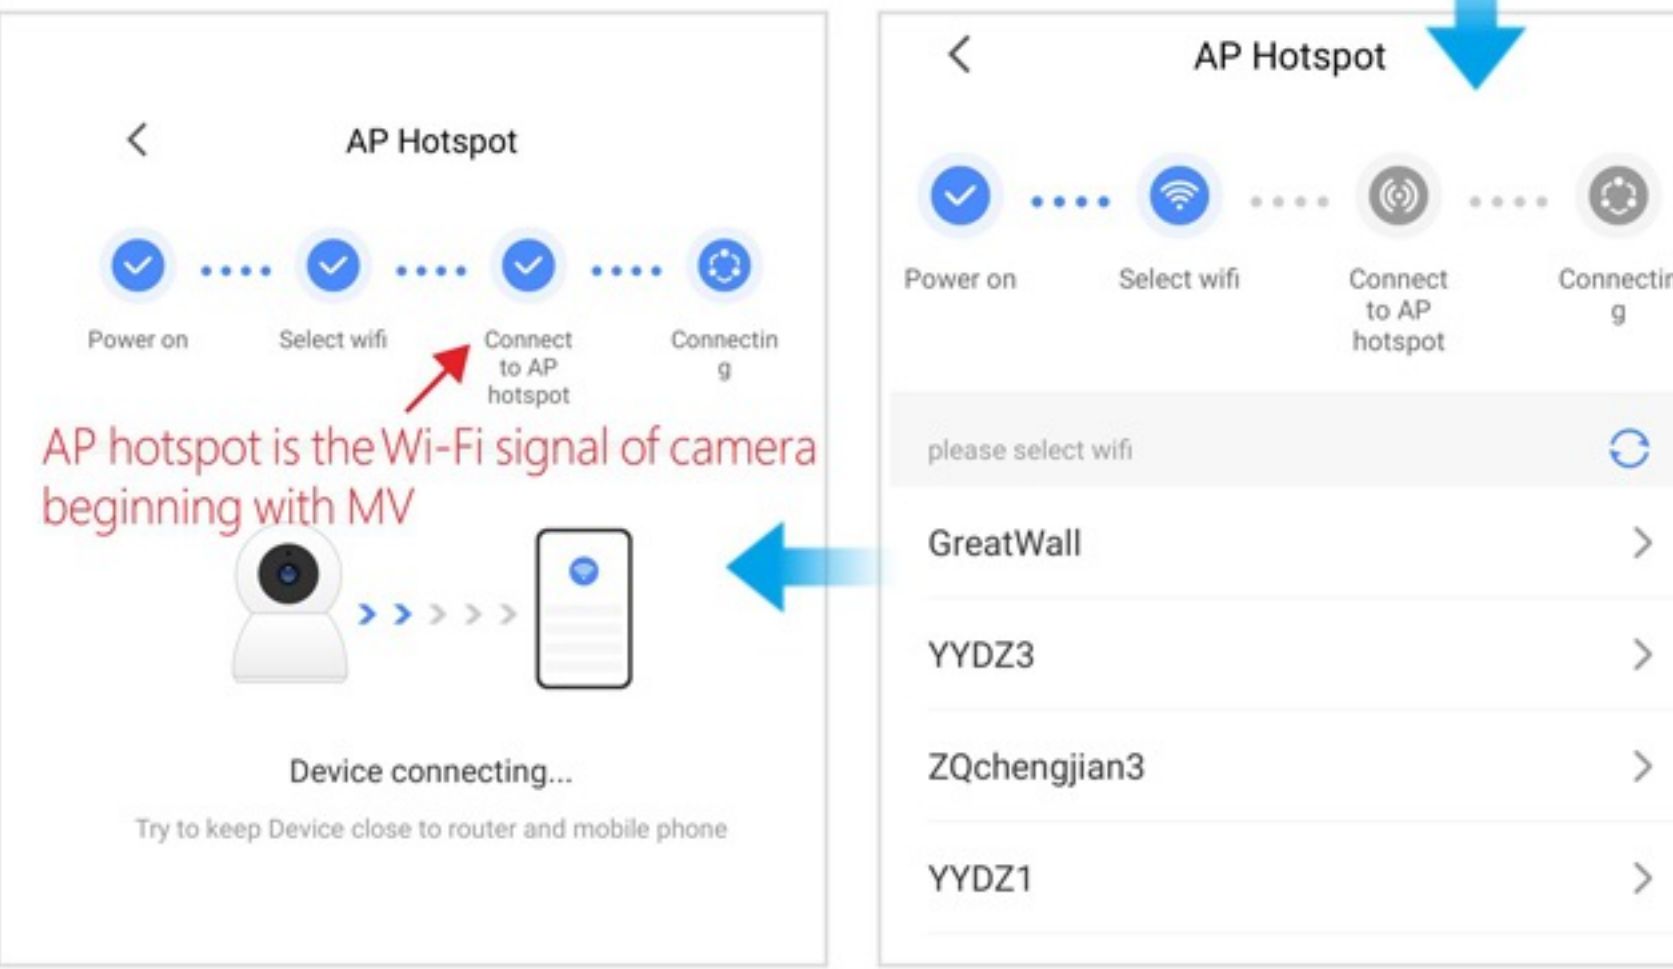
<

AP Hotspot

Power on

Select wifi

Connect to AP hotspot

Connectin g

AP hotspot is the Wi-Fi signal of camera beginning with MV

Device connecting...

Try to keep Device close to router and mobile phone

<

AP Hotspot

Power on

Select wifi

Connect to AP hotspot

Connectin g

please select wifi

GreatWall >

YYDZ3 >

ZQchengjian3 >

YYDZ1 >